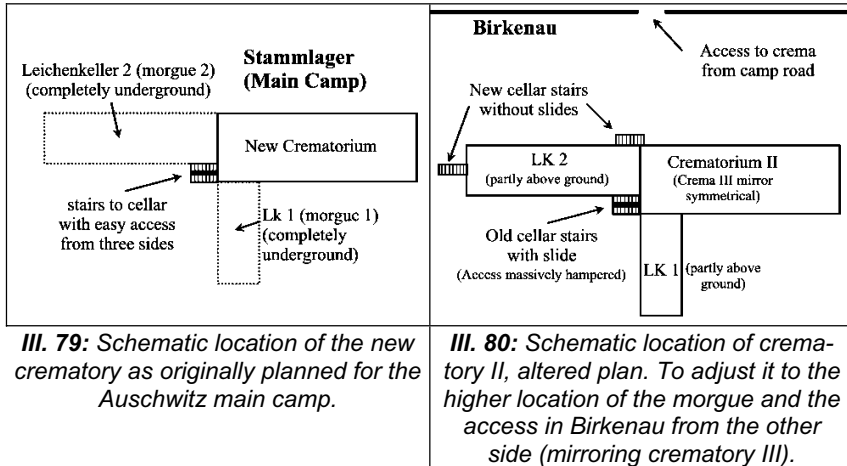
Stammlager (Main Camp)

Leichenkeller 2 (morgue 2) (completely underground)

New Crematorium

stairs to cellar with easy access from three sides

Lk 1 (morguc 1) (completely underground)

Birkenau

Access to crema from camp road

New cellar stairs without slides

LK 2 (partly above ground)

Crematorium II (Crema III mirror symmetrical)

Old cellar stairs with slide (Access massively hampered)

LK 1 (partly above ground)

Ill. 79: Schematic location of the new crematory as originally planned for the Auschwitz main camp.

Ill. 80: Schematic location of crematory II, altered plan. To adjust it to the higher location of the morgue and the access in Birkenau from the other side (mirroring crematory III).